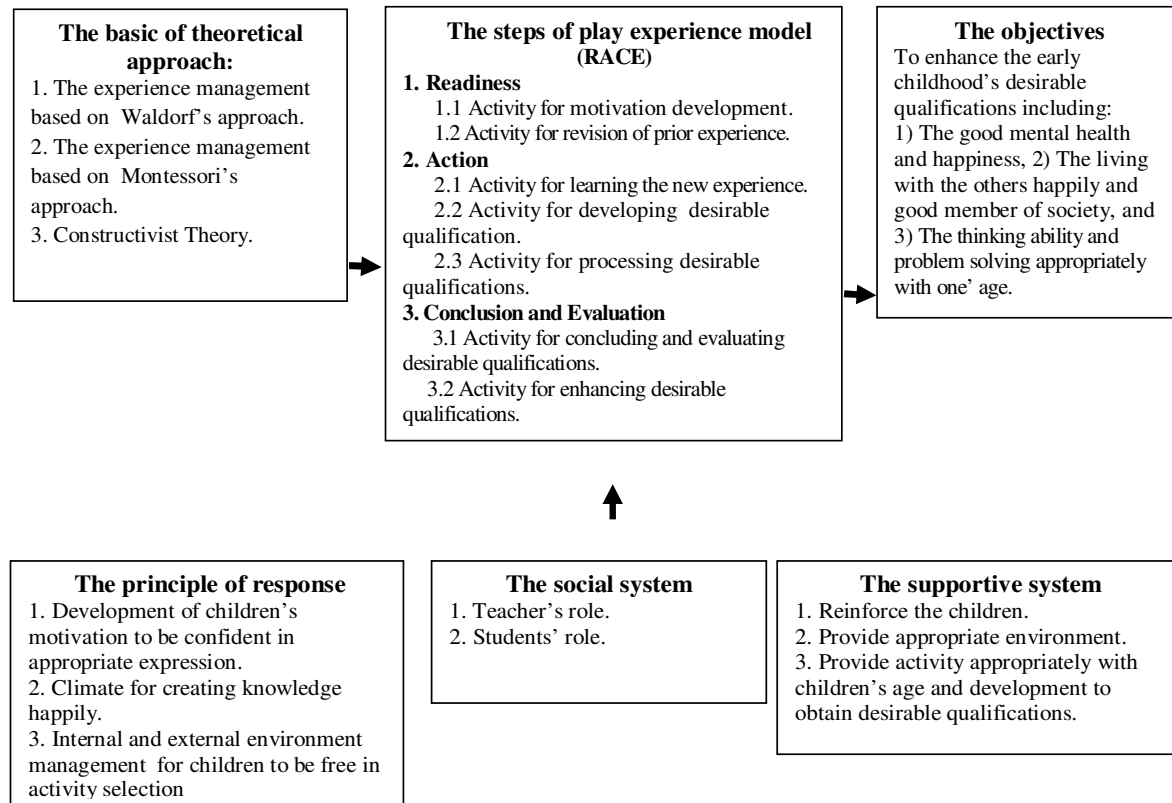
**The basic of theoretical approach:**
1. The experience management based on Waldorf's approach.
2. The experience management based on Montessori's approach.
3. Constructivist Theory.

**The steps of play experience model (RACE)**
**1. Readiness**
1.1 Activity for motivation development.
1.2 Activity for revision of prior experience.
**2. Action**
2.1 Activity for learning the new experience.
2.2 Activity for developing desirable qualification.
2.3 Activity for processing desirable qualifications.
**3. Conclusion and Evaluation**
3.1 Activity for concluding and evaluating desirable qualifications.
3.2 Activity for enhancing desirable qualifications.

**The objectives**
To enhance the early childhood's desirable qualifications including: 1) The good mental health and happiness, 2) The living with the others happily and good member of society, and 3) The thinking ability and problem solving appropriately with one' age.

**The principle of response**
1. Development of children's motivation to be confident in appropriate expression.
2. Climate for creating knowledge happily.
3. Internal and external environment management for children to be free in activity selection

**The social system**
1. Teacher's role.
2. Students' role.

**The supportive system**
1. Reinforce the children.
2. Provide appropriate environment.
3. Provide activity appropriately with children's age and development to obtain desirable qualifications.